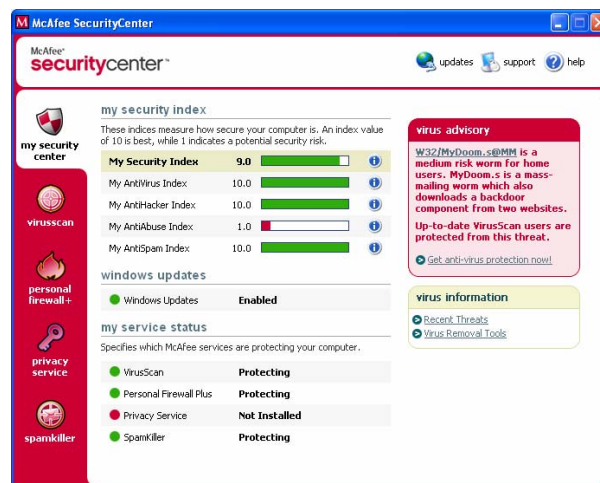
McAfee SecurityCenter

McAfee® securitycenter™

updates support help

my security center

virusscan

personal firewall+

privacy service

spamkiller

my security index

These indices measure how secure your computer is. An index value of 10 is best, while 1 indicates a potential security risk.

| | |
|---|---|
| My Security Index | 9.0 |
| My AntiVirus Index | 10.0 |
| My AntiHacker Index | 10.0 |
| My AntiAbuse Index | 1.0 |
| My AntiSpam Index | 10.0 |

windows updates

| | |
|---|---|
| Windows Updates | Enabled |

my service status

Specifies which McAfee services are protecting your computer.

| | |
|---|---|
| VirusScan | Protecting |
| Personal Firewall Plus | Protecting |
| Privacy Service | Not Installed |
| SpamKiller | Protecting |

virus advisory

W32/MyDoom.s@MM is a medium risk worm for home users. MyDoom.s is a mass-mailing worm which also downloads a backdoor component from two websites.

Up-to-date VirusScan users are protected from this threat.

Get anti-virus protection now!

virus information

Recent Threats
Virus Removal Tools